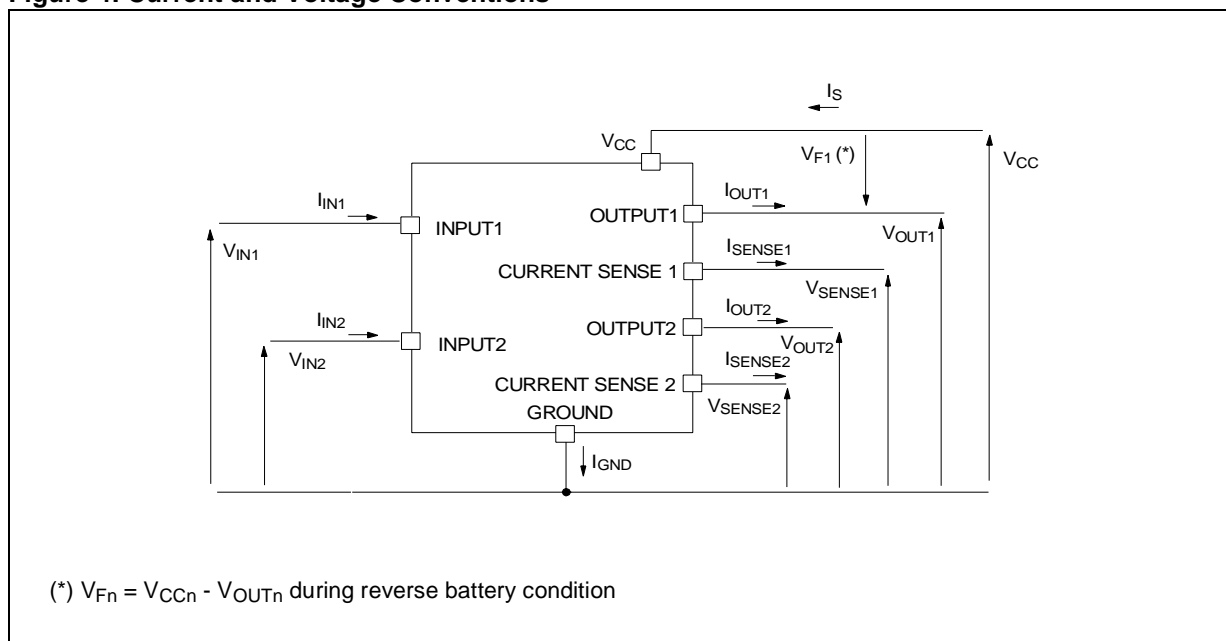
Figure 4. Current and Voltage Conventions

$I_S$

$V_{CC}$

$V_{F1}$ (*)

$V_{CC}$

$I_{IN1}$

INPUT1

$V_{IN1}$

$I_{OUT1}$

OUTPUT1

$V_{OUT1}$

$I_{SENSE1}$

CURRENT SENSE 1

$V_{SENSE1}$

$I_{IN2}$

INPUT2

$V_{IN2}$

$I_{OUT2}$

OUTPUT2

$V_{OUT2}$

$I_{SENSE2}$

CURRENT SENSE 2

$V_{SENSE2}$

GROUND

$I_{GND}$

(*) $V_{Fn} = V_{CCn} - V_{OUTn}$ during reverse battery condition